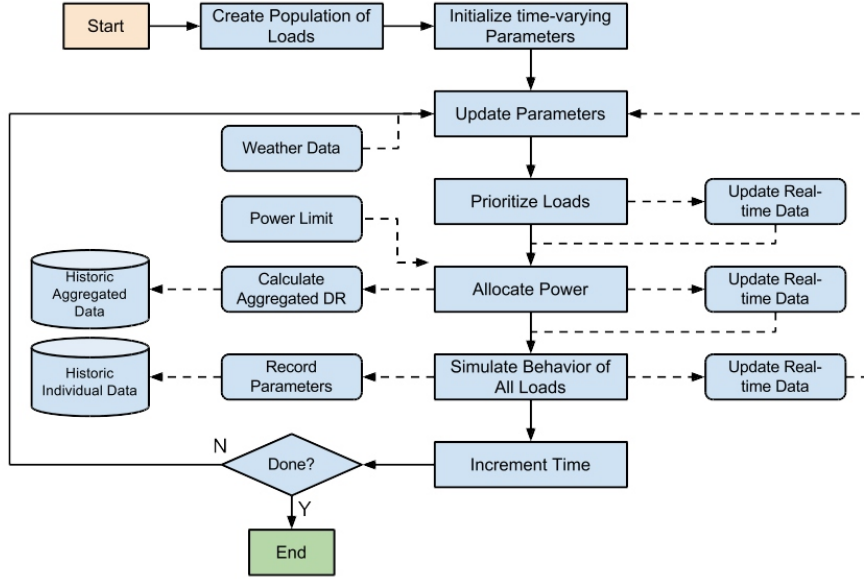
Start

Create Population of Loads

Initialize time-varying Parameters

Update Parameters

Weather Data

Prioritize Loads

Update Real-time Data

Power Limit

Historic Aggregated Data

Calculate Aggregated DR

Allocate Power

Update Real-time Data

Historic Individual Data

Record Parameters

Simulate Behavior of All Loads

Update Real-time Data

N

Done?

Increment Time

Y

End